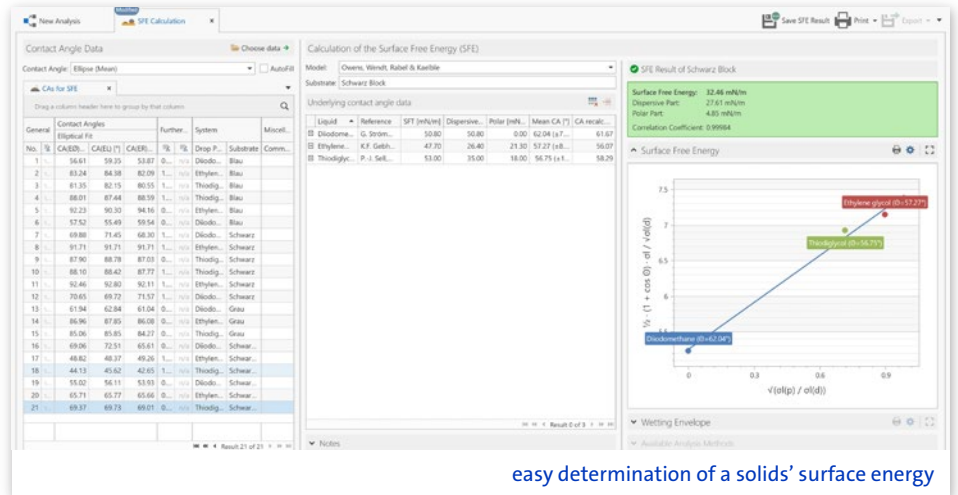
New Analysis
Modified
SFE Calculation ×

Save SFE Result Print Export

Contact Angle Data
Choose data
Contact Angle: Ellipse (Mean)
AutoFill
CAs for SFE
Drag a column header here to group by that column

| General | Contact Angles Elliptical Fit | | | Further... | | System | | Miscell... |
|---|---|---|---|---|---|---|---|---|
| No. | CA(EO)... | CA(EL) [°] | CA(ER)... | | | Drop P... | Substrate | Comm... |
| 1 | 56.61 | 59.35 | 53.87 | 0... | n/a | Diiodo... | Blau | |
| 2 | 83.24 | 84.38 | 82.09 | 1... | n/a | Ethylen... | Blau | |
| 3 | 81.35 | 82.15 | 80.55 | 1... | n/a | Thiodig... | Blau | |
| 4 | 88.01 | 87.44 | 88.59 | 1... | n/a | Thiodig... | Blau | |
| 5 | 92.23 | 90.30 | 94.16 | 0... | n/a | Ethylen... | Blau | |
| 6 | 57.52 | 55.49 | 59.54 | 0... | n/a | Diiodo... | Blau | |
| 7 | 69.88 | 71.45 | 68.30 | 1... | n/a | Diiodo... | Schwarz | |
| 8 | 91.71 | 91.71 | 91.71 | 1... | n/a | Ethylen... | Schwarz | |
| 9 | 87.90 | 88.78 | 87.03 | 0... | n/a | Thiodig... | Schwarz | |
| 10 | 88.10 | 88.42 | 87.77 | 1... | n/a | Thiodig... | Schwarz | |
| 11 | 92.46 | 92.80 | 92.11 | 1... | n/a | Ethylen... | Schwarz | |
| 12 | 70.65 | 69.72 | 71.57 | 1... | n/a | Diiodo... | Schwarz | |
| 13 | 61.94 | 62.84 | 61.04 | 0... | n/a | Diiodo... | Grau | |
| 14 | 86.96 | 87.85 | 86.08 | 0... | n/a | Ethylen... | Grau | |
| 15 | 85.06 | 85.85 | 84.27 | 0... | n/a | Thiodig... | Grau | |
| 16 | 69.06 | 72.51 | 65.61 | 0... | n/a | Diiodo... | Schwar... | |
| 17 | 48.82 | 48.37 | 49.26 | 1... | n/a | Ethylen... | Schwar... | |
| 18 | 44.13 | 45.62 | 42.65 | 1... | n/a | Ethylen... | Schwar... | |
| 19 | 55.02 | 56.11 | 53.93 | 0... | n/a | Diiodo... | Schwar... | |
| 20 | 65.71 | 65.77 | 65.66 | 0... | n/a | Ethylen... | Schwar... | |
| 21 | 69.37 | 69.73 | 69.01 | 0... | n/a | Thiodig... | Schwar... | |

Result 21 of 21

Calculation of the Surface Free Energy (SFE)
Model: Owens, Wendt, Rabel & Kaelble
Substrate: Schwarz Block
Underlying contact angle data

| Liquid | Reference | SFT [mN/m] | Dispersive... | Polar [mN/... | Mean CA [°] | CA recalc... |
|---|---|---|---|---|---|---|
| Diiodome... | G. Ström... | 50.80 | 50.80 | 0.00 | 62.04 (±7... | 61.67 |
| Ethylene... | K.F. Gebh... | 47.70 | 26.40 | 21.30 | 57.27 (±8... | 56.07 |
| Thiodiglyc... | P.-I. Sell... | 53.00 | 35.00 | 18.00 | 56.75 (±1... | 58.29 |

Result 0 of 3
Notes

SFE Result of Schwarz Block
Surface Free Energy: 32.46 mN/m
Dispersive Part: 27.61 mN/m
Polar Part: 4.85 mN/m
Correlation Coefficient: 0.99984

Surface Free Energy
7.5
7
6.5
6
5.5
$\frac{1}{2} \cdot (1 + \cos\Theta) \cdot \sigma l / \sqrt{\sigma l(d)}$
Ethylene glycol (Θ=57.27°)
Thiodiglycol (Θ=56.75°)
Diiodomethane (Θ=62.04°)
0 0.3 0.6 0.9
$\sqrt{\sigma l(p) / \sigma l(d)}$
Wetting Envelope
Available Analysis Methods

easy determination of a solids' surface energy